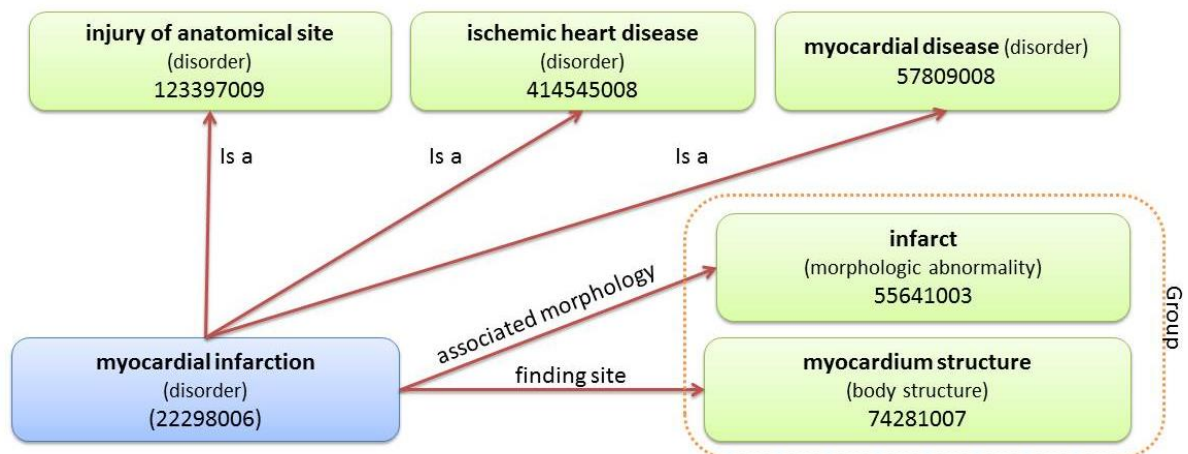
**injury of anatomical site**
(disorder)
123397009

**ischemic heart disease**
(disorder)
414545008

**myocardial disease** (disorder)
57809008

Is a

Is a

Is a

**infarct**
(morphologic abnormality)
55641003

associated morphology

Group

**myocardial infarction**
(disorder)
(22298006)

finding site

**myocardium structure**
(body structure)
74281007